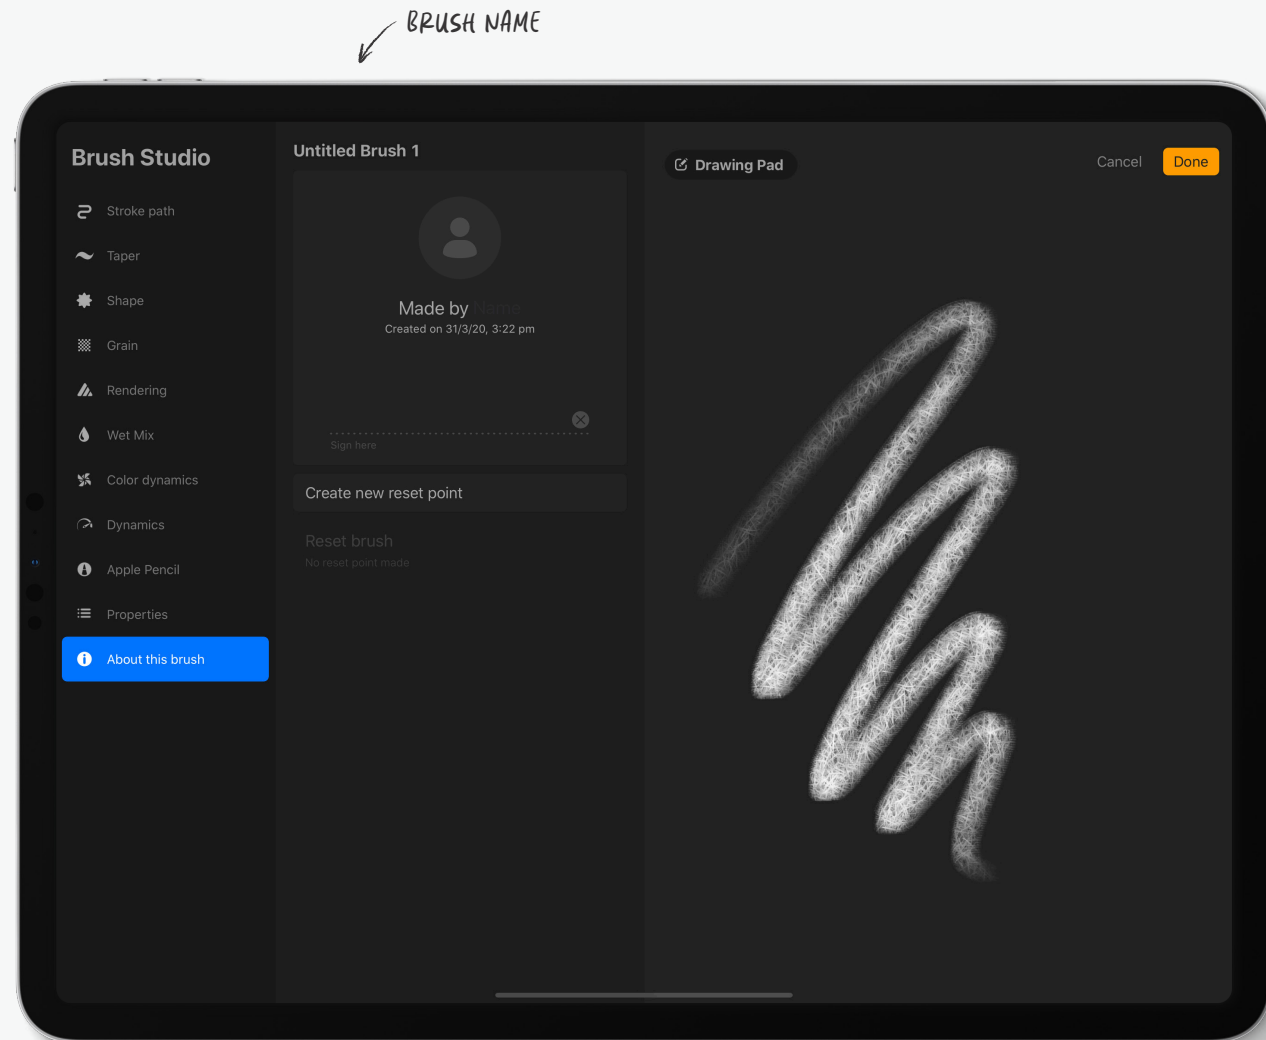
BRUSH NAME

Brush Studio

Stroke path
Taper
Shape
Grain
Rendering
Wet Mix
Color dynamics
Dynamics
Apple Pencil
Properties
About this brush

Untitled Brush 1

Made by Name
Created on 31/3/20, 3:22 pm

Sign here

Create new reset point

Reset brush
No reset point made

Drawing Pad

Cancel
Done